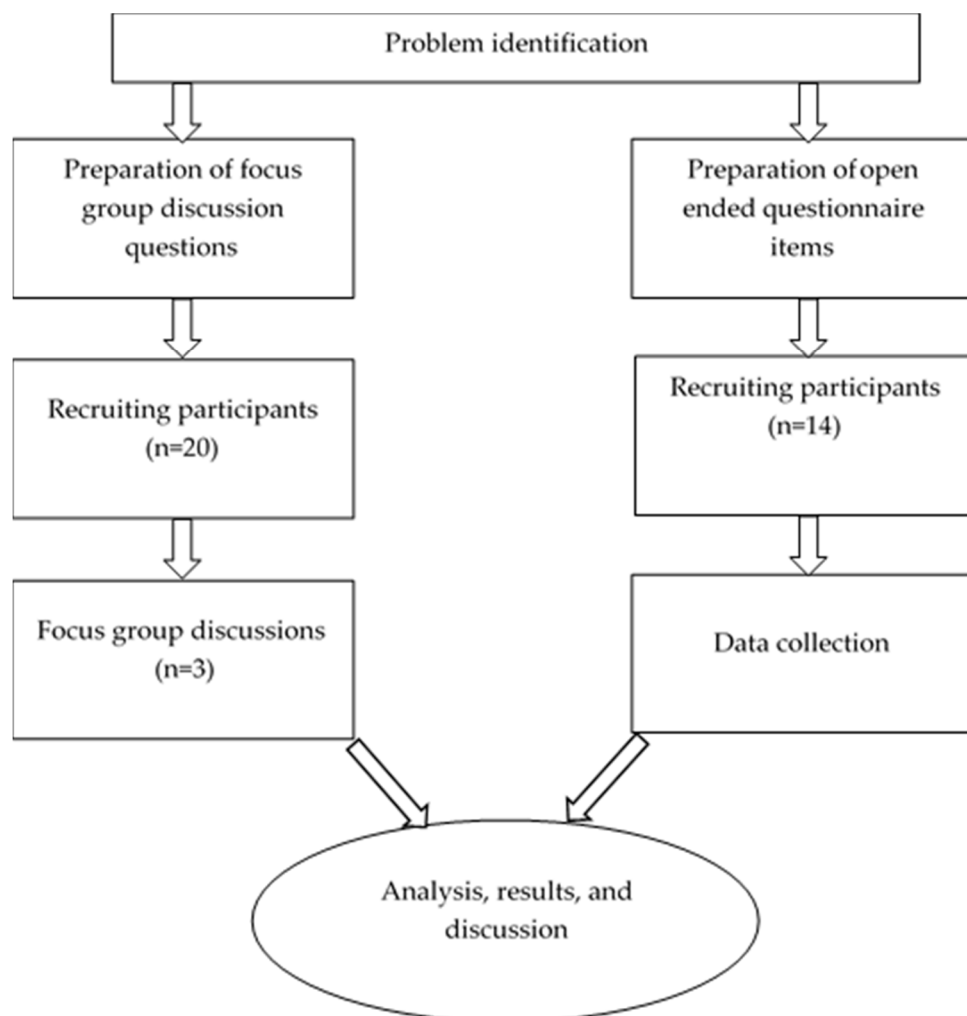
Problem identification

Preparation of focus group discussion questions

Recruiting participants (n=20)

Focus group discussions (n=3)

Preparation of open ended questionnaire items

Recruiting participants (n=14)

Data collection

Analysis, results, and discussion